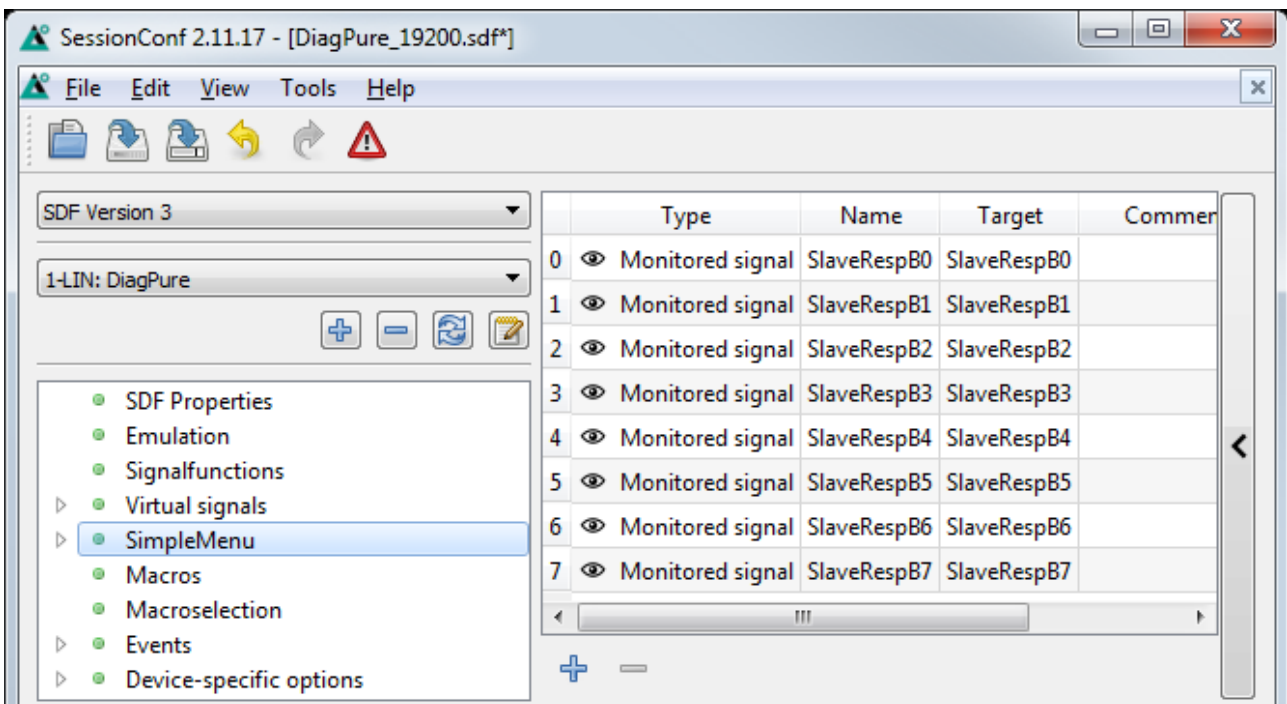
SessionConf 2.11.17 - [DiagPure_19200.sdf*]

File Edit View Tools Help

SDF Version 3

1-LIN: DiagPure

SDF Properties
Emulation
Signalfunctions
Virtual signals
SimpleMenu
Macros
Macroselection
Events
Device-specific options

| | Type | Name | Target | Commen |
|---|---|---|---|---|
| 0 | Monitored signal | SlaveRespB0 | SlaveRespB0 | |
| 1 | Monitored signal | SlaveRespB1 | SlaveRespB1 | |
| 2 | Monitored signal | SlaveRespB2 | SlaveRespB2 | |
| 3 | Monitored signal | SlaveRespB3 | SlaveRespB3 | |
| 4 | Monitored signal | SlaveRespB4 | SlaveRespB4 | |
| 5 | Monitored signal | SlaveRespB5 | SlaveRespB5 | |
| 6 | Monitored signal | SlaveRespB6 | SlaveRespB6 | |
| 7 | Monitored signal | SlaveRespB7 | SlaveRespB7 | |